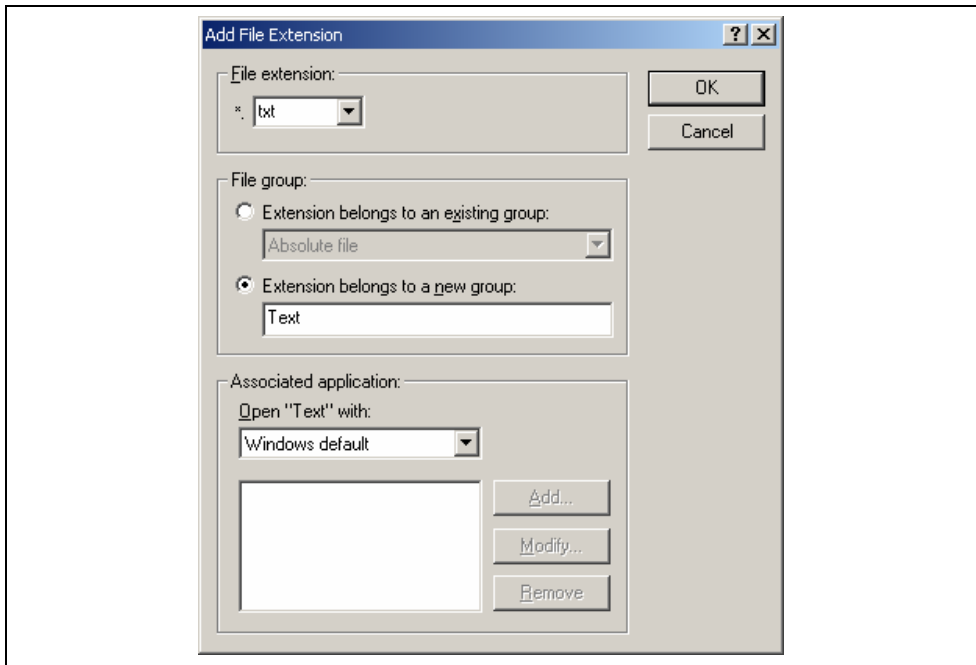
Add File Extension

?

File extension:

*. txt

OK

Cancel

File group:

Extension belongs to an existing group:

Absolute file

Extension belongs to a new group:

Text

Associated application:

Open "Text" with:

Windows default

Add...

Modify...

Remove